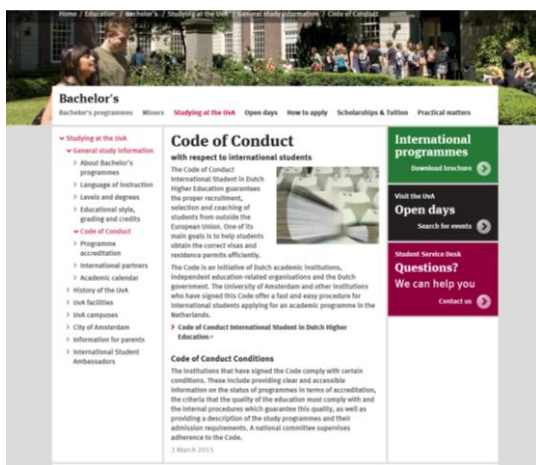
Home / Education / Bachelor's / Studying at the UvA / General study information / Code of Conduct

Bachelor's

Bachelor's programmes   Minors   Studying at the UvA   Open days   How to apply   Scholarships & Tuition   Practical matters

Studying at the UvA
General study information
About Bachelor's programmes
Language of instruction
Levels and degrees
Educational style, grading and credits
Code of Conduct
Programme accreditation
International partners
Academic calendar
History of the UvA
UvA facilities
UvA campuses
City of Amsterdam
Information for parents
International Student Ambassadors

Code of Conduct

with respect to international students

The Code of Conduct International Student in Dutch Higher Education guarantees the proper recruitment, selection and coaching of students from outside the European Union. One of its main goals is to help students obtain the correct visas and residence permits efficiently.

The Code is an initiative of Dutch academic institutions, independent education-related organisations and the Dutch government. The University of Amsterdam and other institutions who have signed this Code offer a fast and easy procedure for international students applying for an academic programme in the Netherlands.

Code of Conduct International Student in Dutch Higher Education

Code of Conduct Conditions

The institutions that have signed the Code comply with certain conditions. These include providing clear and accessible information on the status of programmes in terms of accreditation, the criteria that the quality of the education must comply with and the internal procedures which guarantee this quality, as well as providing a description of the study programmes and their admission requirements. A national committee supervises adherence to the Code.

3 March 2015

International programmes
Download brochure

Visit the UvA
Open days
Search for events

Student Service Desk
Questions?
We can help you
Contact us